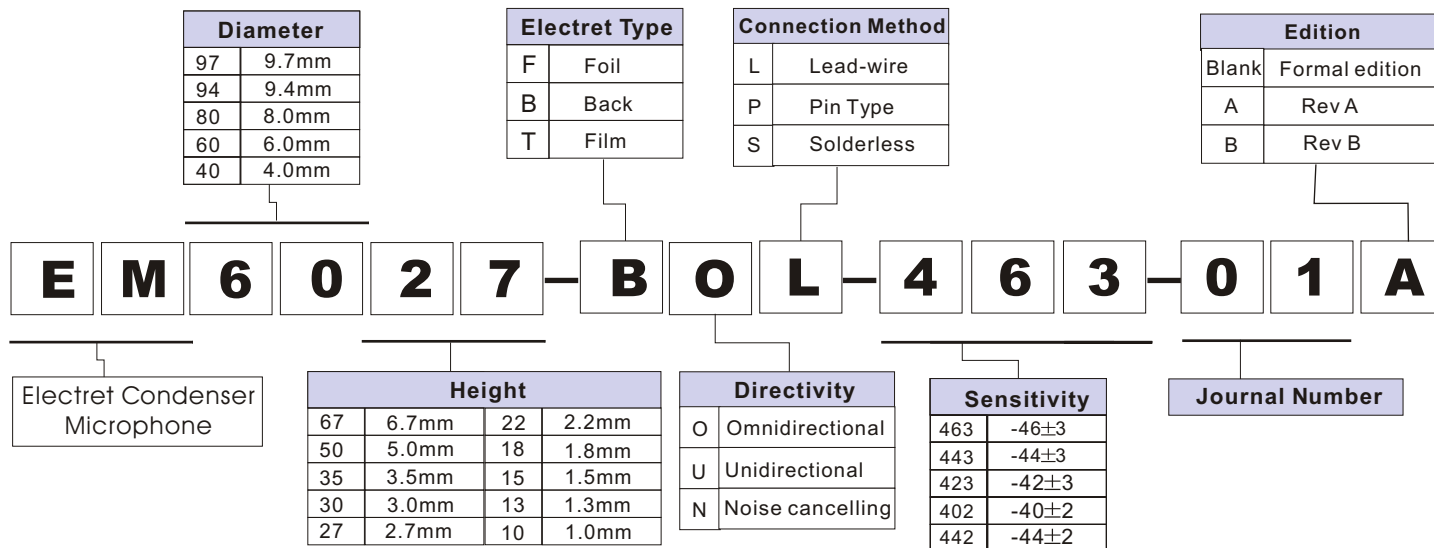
| Diameter | |
|---|---|
| 97 | 9.7mm |
| 94 | 9.4mm |
| 80 | 8.0mm |
| 60 | 6.0mm |
| 40 | 4.0mm |

| Electret Type | |
|---|---|
| F | Foil |
| B | Back |
| T | Film |

| Connection Method | |
|---|---|
| L | Lead-wire |
| P | Pin Type |
| S | Solderless |

| Edition | |
|---|---|
| Blank | Formal edition |
| A | Rev A |
| B | Rev B |

E M 6 0 2 7 – B O L – 4 6 3 – 0 1 A

Electret Condenser Microphone

| Height | | | |
|---|---|---|---|
| 67 | 6.7mm | 22 | 2.2mm |
| 50 | 5.0mm | 18 | 1.8mm |
| 35 | 3.5mm | 15 | 1.5mm |
| 30 | 3.0mm | 13 | 1.3mm |
| 27 | 2.7mm | 10 | 1.0mm |

| Directivity | |
|---|---|
| O | Omnidirectional |
| U | Unidirectional |
| N | Noise cancelling |

| Sensitivity | |
|---|---|
| 463 | $-46\pm3$ |
| 443 | $-44\pm3$ |
| 423 | $-42\pm3$ |
| 402 | $-40\pm2$ |
| 442 | $-44\pm2$ |

Journal Number